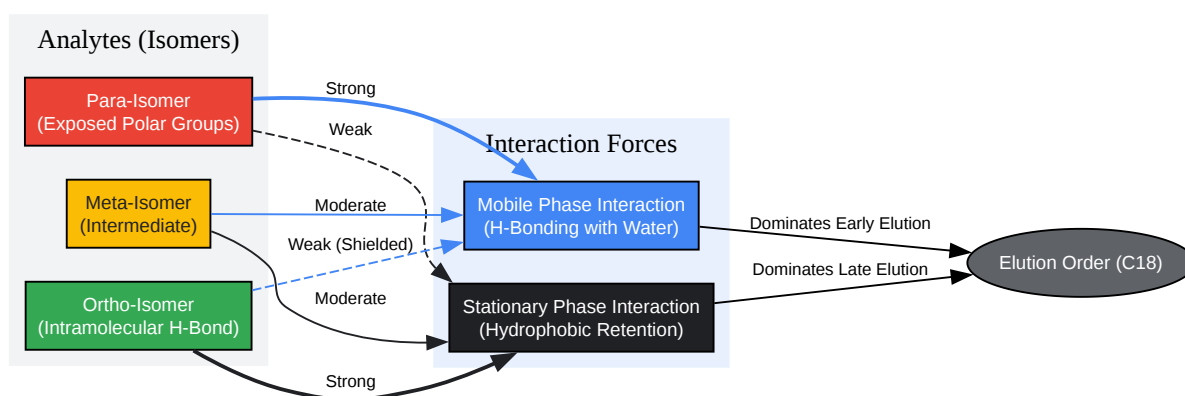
Analytes (Isomers)

Para-Isomer
(Exposed Polar Groups)

Meta-Isomer
(Intermediate)

Ortho-Isomer
(Intramolecular H-Bond)

Strong

Weak

Moderate

Weak (Shielded)

Moderate

Strong

Interaction Forces

Mobile Phase Interaction
(H-Bonding with Water)

Stationary Phase Interaction
(Hydrophobic Retention)

Dominates Early Elution

Dominates Late Elution

Elution Order (C18)